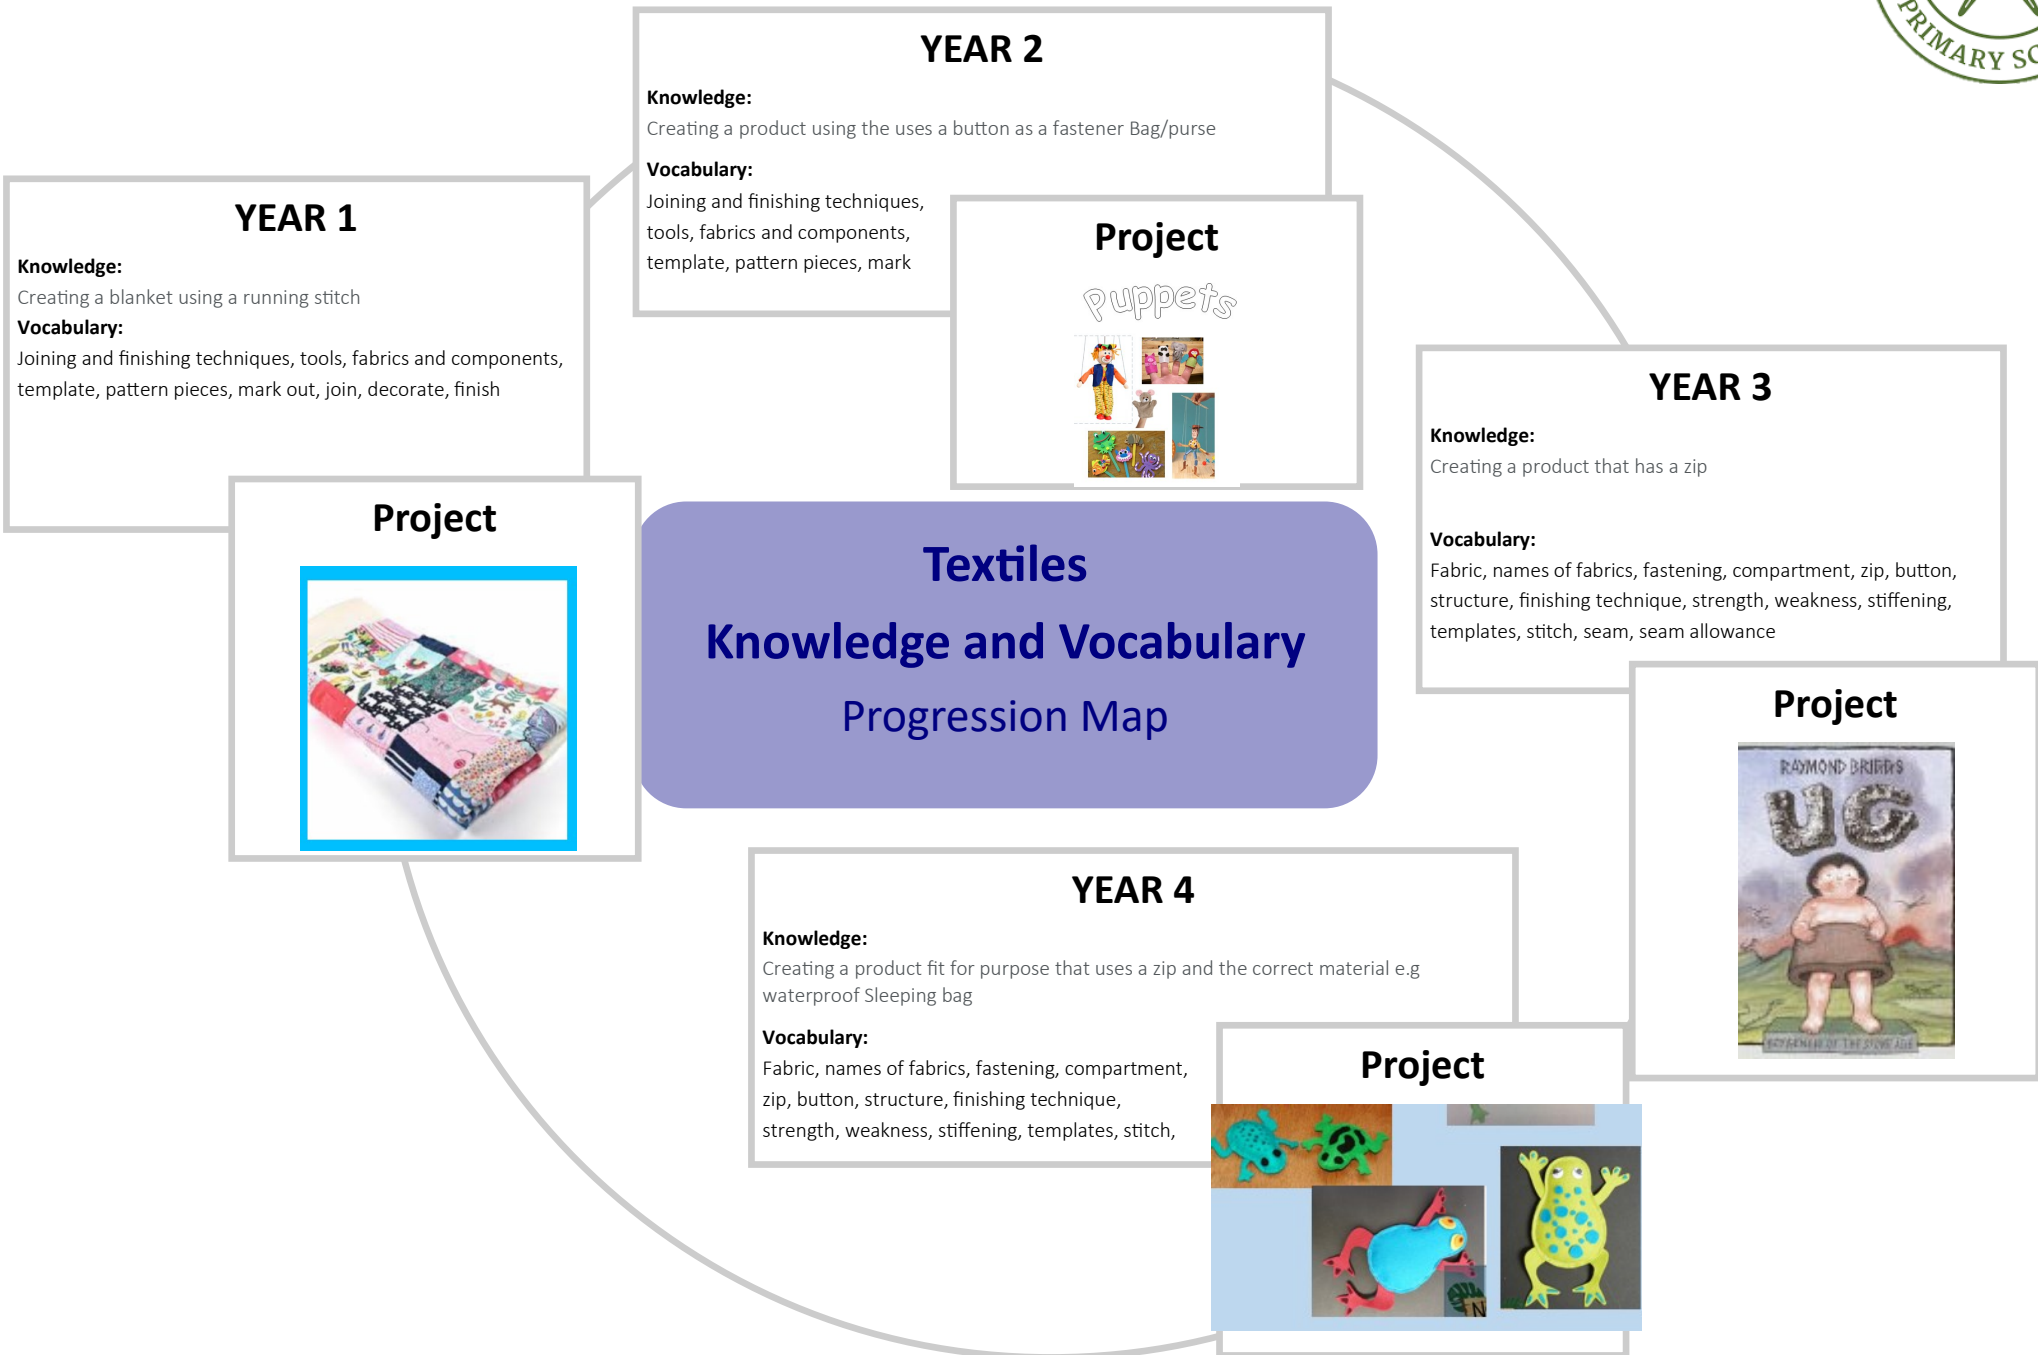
PRIMARY SC

YEAR 2

Knowledge:
Creating a product using the uses a button as a fastener Bag/purse

Vocabulary:
Joining and finishing techniques, tools, fabrics and components, template, pattern pieces, mark

Project

puppets

YEAR 1

Knowledge:
Creating a blanket using a running stitch

Vocabulary:
Joining and finishing techniques, tools, fabrics and components, template, pattern pieces, mark out, join, decorate, finish

Project

Textiles
Knowledge and Vocabulary
Progression Map

YEAR 3

Knowledge:
Creating a product that has a zip

Vocabulary:
Fabric, names of fabrics, fastening, compartment, zip, button, structure, finishing technique, strength, weakness, stiffening, templates, stitch, seam, seam allowance

Project

RAYMOND BRIGGS
UG

YEAR 4

Knowledge:
Creating a product fit for purpose that uses a zip and the correct material e.g waterproof Sleeping bag

Vocabulary:
Fabric, names of fabrics, fastening, compartment, zip, button, structure, finishing technique, strength, weakness, stiffening, templates, stitch,

Project